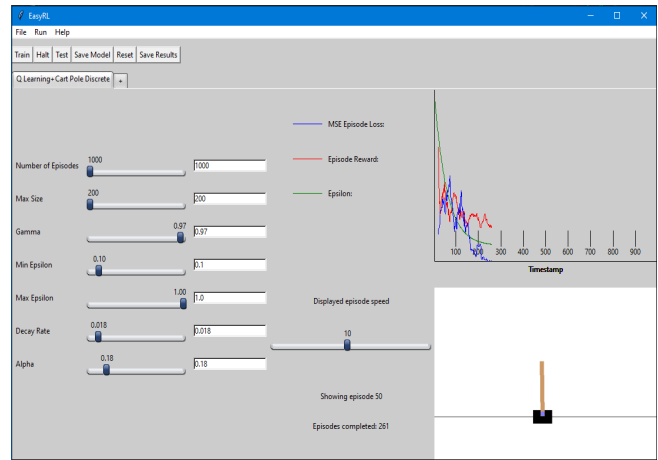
EasyRL

File Run Help

Train Halt Test Save Model Reset Save Results

Q Learning+Cart Pole Discrete +

Number of Episodes 1000 1000

Max Size 200 200

Gamma 0.97 0.97

Min Epsilon 0.10 0.1

Max Epsilon 1.00 1.0

Decay Rate 0.018 0.018

Alpha 0.18 0.18

MSE Episode Loss:

Episode Reward:

Epsilon:

Displayed episode speed

10

Showing episode 50

Episodes completed: 261

100 200 300 400 500 600 700 800 900

Timestamp